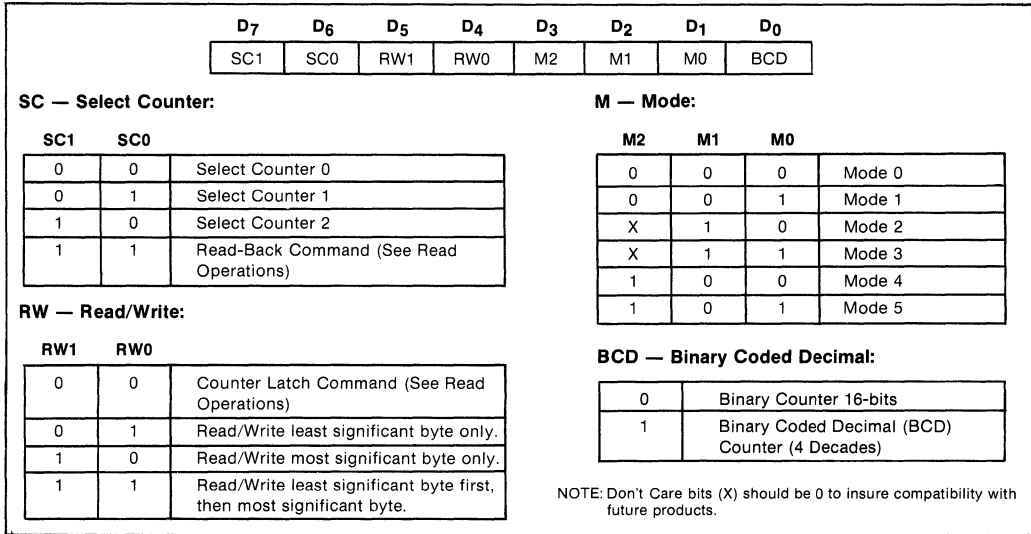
| $D_7$ | $D_6$ | $D_5$ | $D_4$ | $D_3$ | $D_2$ | $D_1$ | $D_0$ |
|---|---|---|---|---|---|---|---|
| SC1 | SC0 | RW1 | RW0 | M2 | M1 | M0 | BCD |

**SC — Select Counter:**

| SC1 | SC0 | |
|---|---|---|
| 0 | 0 | Select Counter 0 |
| 0 | 1 | Select Counter 1 |
| 1 | 0 | Select Counter 2 |
| 1 | 1 | Read-Back Command (See Read Operations) |

**RW — Read/Write:**

| RW1 | RW0 | |
|---|---|---|
| 0 | 0 | Counter Latch Command (See Read Operations) |
| 0 | 1 | Read/Write least significant byte only. |
| 1 | 0 | Read/Write most significant byte only. |
| 1 | 1 | Read/Write least significant byte first, then most significant byte. |

**M — Mode:**

| M2 | M1 | M0 | |
|---|---|---|---|
| 0 | 0 | 0 | Mode 0 |
| 0 | 0 | 1 | Mode 1 |
| X | 1 | 0 | Mode 2 |
| X | 1 | 1 | Mode 3 |
| 1 | 0 | 0 | Mode 4 |
| 1 | 0 | 1 | Mode 5 |

**BCD — Binary Coded Decimal:**

| | |
|---|---|
| 0 | Binary Counter 16-bits |
| 1 | Binary Coded Decimal (BCD) Counter (4 Decades) |

NOTE: Don't Care bits (X) should be 0 to insure compatibility with future products.